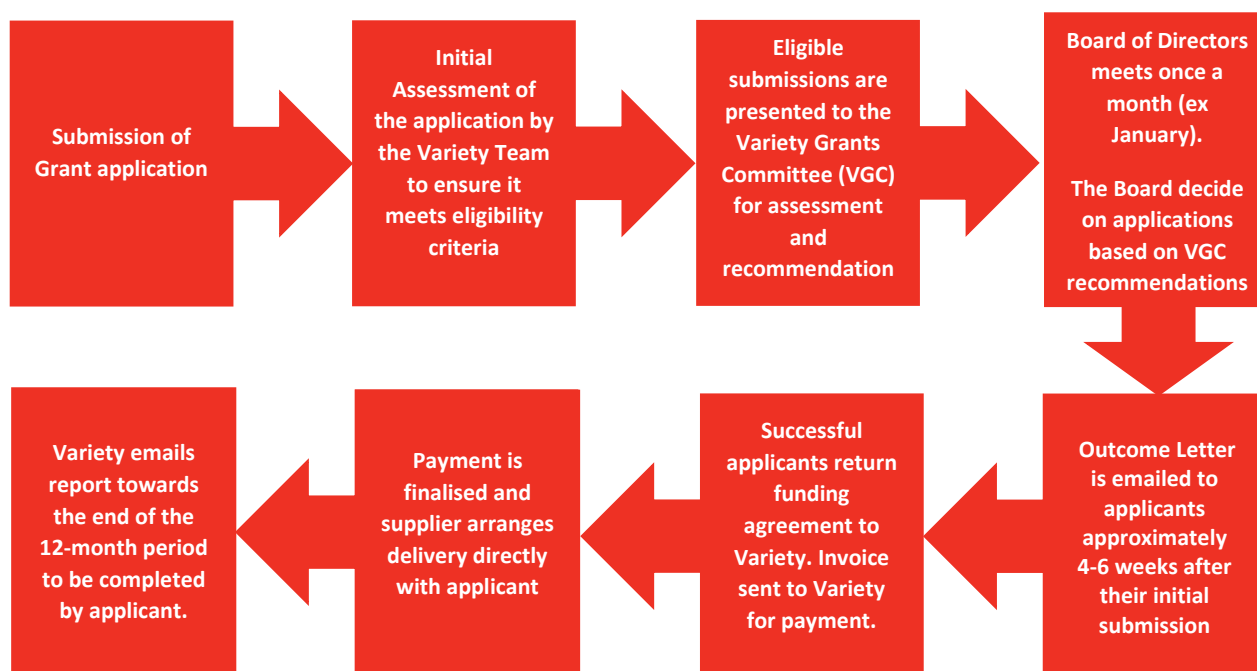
Submission of Grant application

Initial Assessment of the application by the Variety Team to ensure it meets eligibility criteria

Eligible submissions are presented to the Variety Grants Committee (VGC) for assessment and recommendation

Board of Directors meets once a month (ex January).

The Board decide on applications based on VGC recommendations

Outcome Letter is emailed to applicants approximately 4-6 weeks after their initial submission

Successful applicants return funding agreement to Variety. Invoice sent to Variety for payment.

Payment is finalised and supplier arranges delivery directly with applicant

Variety emails report towards the end of the 12-month period to be completed by applicant.